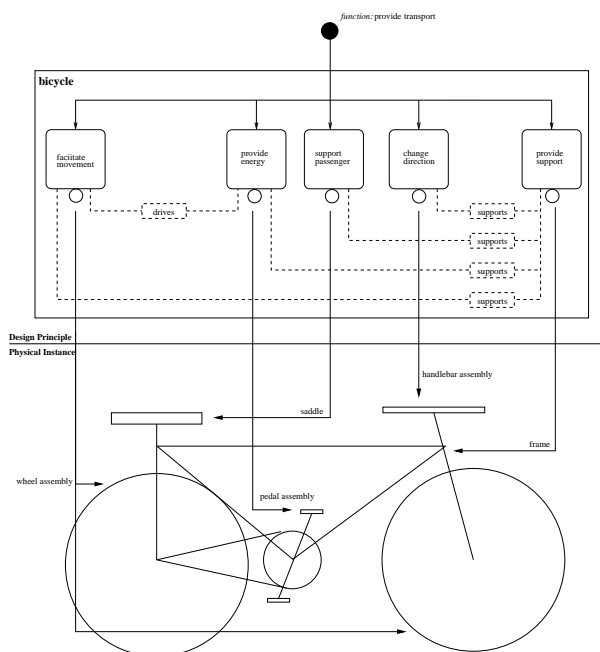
function: provide transport

bicycle

facilitate movement

provide energy

support passenger

change direction

provide support

drives

supports

supports

supports

supports

Design Principle

Physical Instance

handlebar assembly

saddle

frame

wheel assembly

pedal assembly